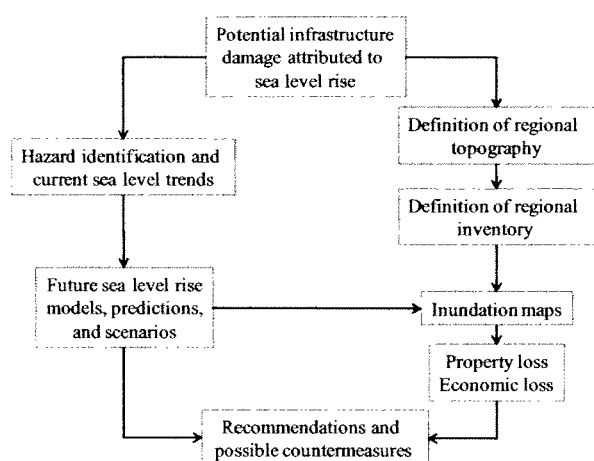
Potential infrastructure damage attributed to sea level rise

Hazard identification and current sea level trends

Definition of regional topography

Definition of regional inventory

Future sea level rise models, predictions, and scenarios

Inundation maps

Property loss
Economic loss

Recommendations and possible countermeasures